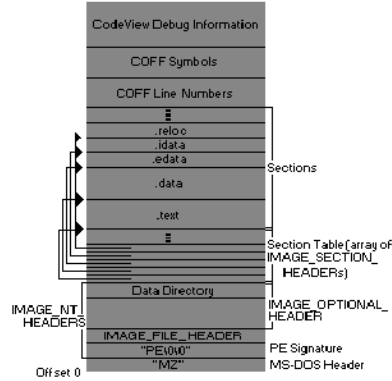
CodeView Debug Information

COFF Symbols

COFF Line Numbers

⋮

.reloc

.idata

.edata

.data

.text

⋮

Sections

Section Table (array of IMAGE_SECTION_HEADERs)

Data Directory

IMAGE_NT_HEADERS

IMAGE_OPTIONAL_HEADER

IMAGE_FILE_HEADER

"PE\0\0"

PE Signature

"MZ"

MS-DOS Header

Offset 0